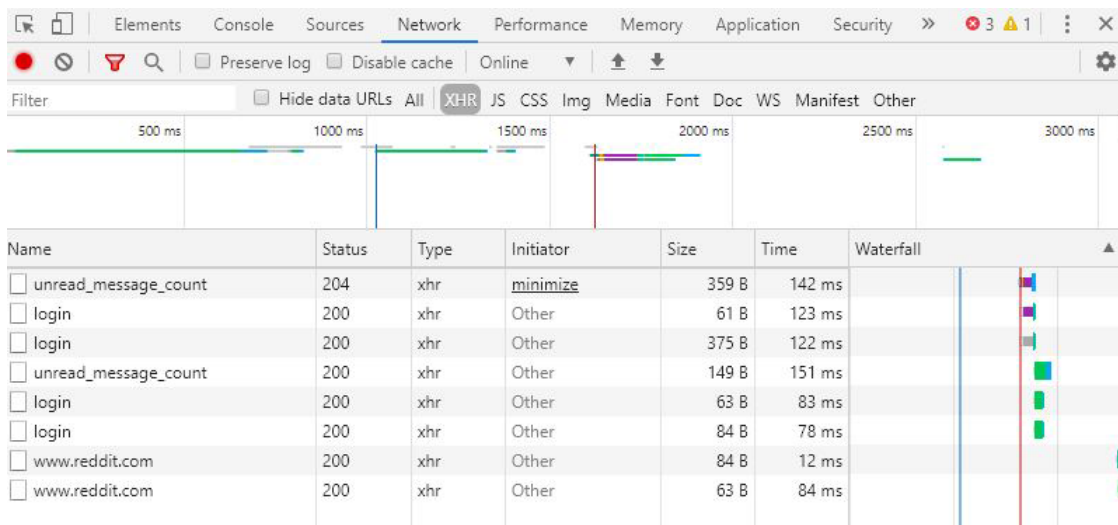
Elements Console Sources Network Performance Memory Application Security » 3 1 ⋮ ✕

Preserve log Disable cache Online ▼

Filter Hide data URLs All XHR JS CSS Img Media Font Doc WS Manifest Other

500 ms 1000 ms 1500 ms 2000 ms 2500 ms 3000 ms

| Name | Status | Type | Initiator | Size | Time | Waterfall |
|---|---|---|---|---|---|---|
| unread_message_count | 204 | xhr | minimize | 359 B | 142 ms | |
| login | 200 | xhr | Other | 61 B | 123 ms | |
| login | 200 | xhr | Other | 375 B | 122 ms | |
| unread_message_count | 200 | xhr | Other | 149 B | 151 ms | |
| login | 200 | xhr | Other | 63 B | 83 ms | |
| login | 200 | xhr | Other | 84 B | 78 ms | |
| www.reddit.com | 200 | xhr | Other | 84 B | 12 ms | |
| www.reddit.com | 200 | xhr | Other | 63 B | 84 ms | |